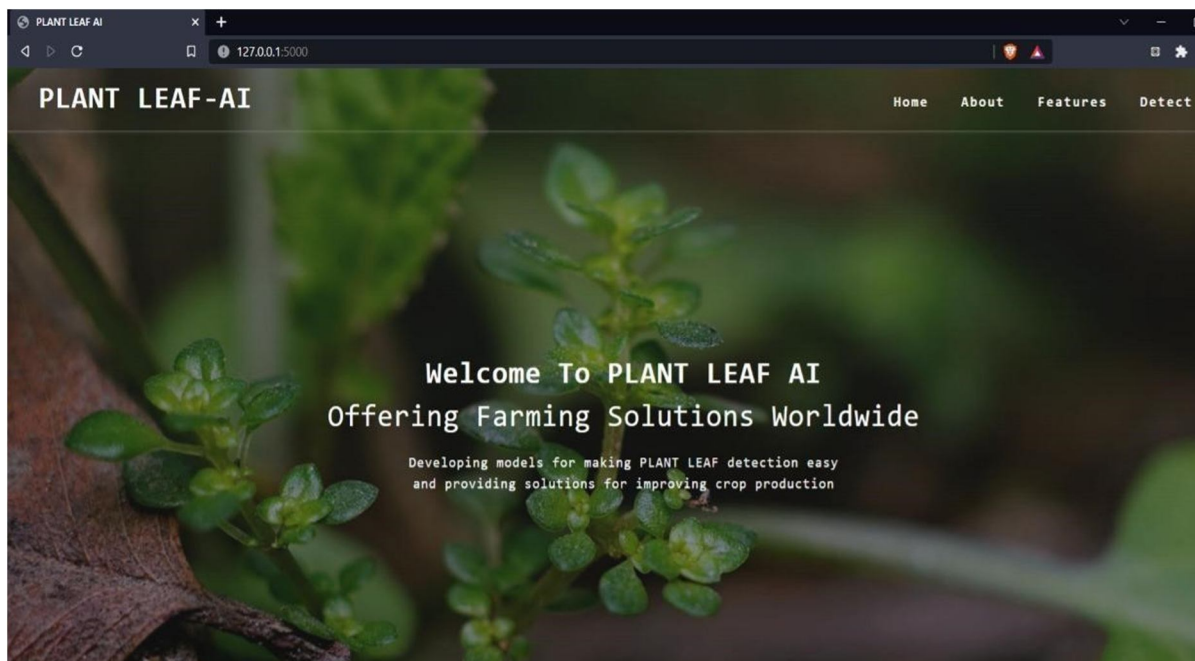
PLANT LEAF AI
127.0.0.1:5000

PLANT LEAF-AI

Home About Features Detect

Welcome To PLANT LEAF AI
Offering Farming Solutions Worldwide

Developing models for making PLANT LEAF detection easy and providing solutions for improving crop production